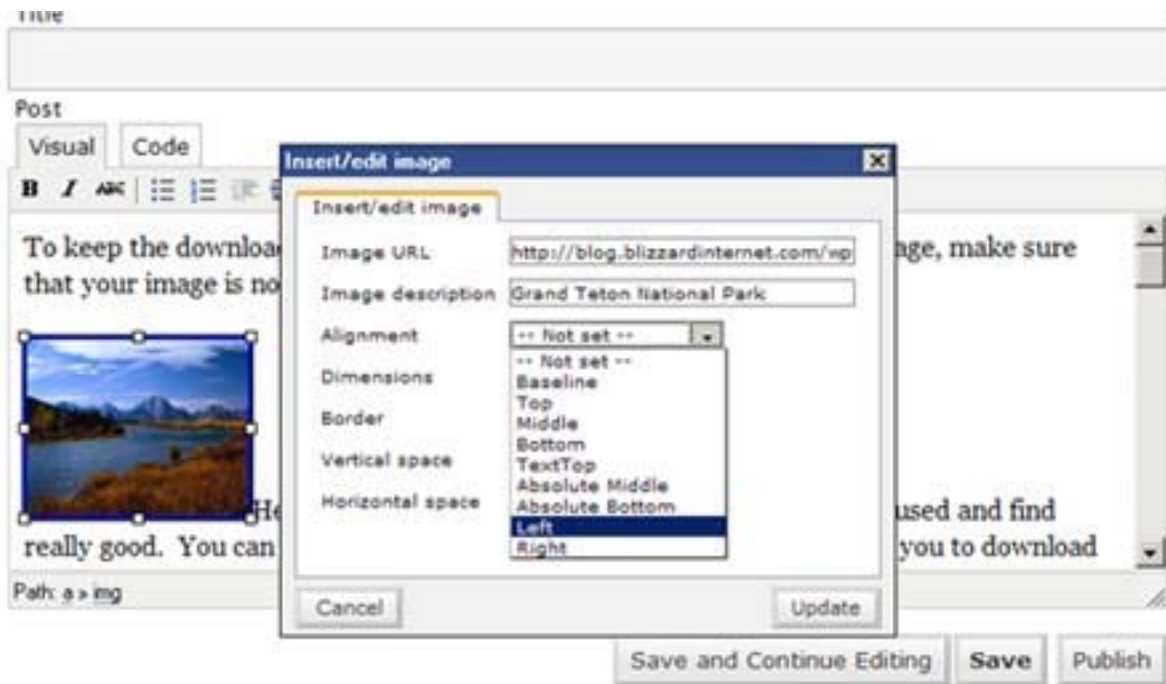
Title

Post

Visual Code

B I ABC

To keep the downloa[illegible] age, make sure that your image is no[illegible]

He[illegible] used and find really good. You can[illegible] you to download

Path: a » img

Insert/edit image

Insert/edit image

Image URL http://blog.blizzardinternet.com/wp

Image description Grand Teton National Park

Alignment -- Not set --

Dimensions

Border

Vertical space

Horizontal space

-- Not set --
Baseline
Top
Middle
Bottom
TextTop
Absolute Middle
Absolute Bottom
Left
Right

Cancel

Update

Save and Continue Editing Save Publish